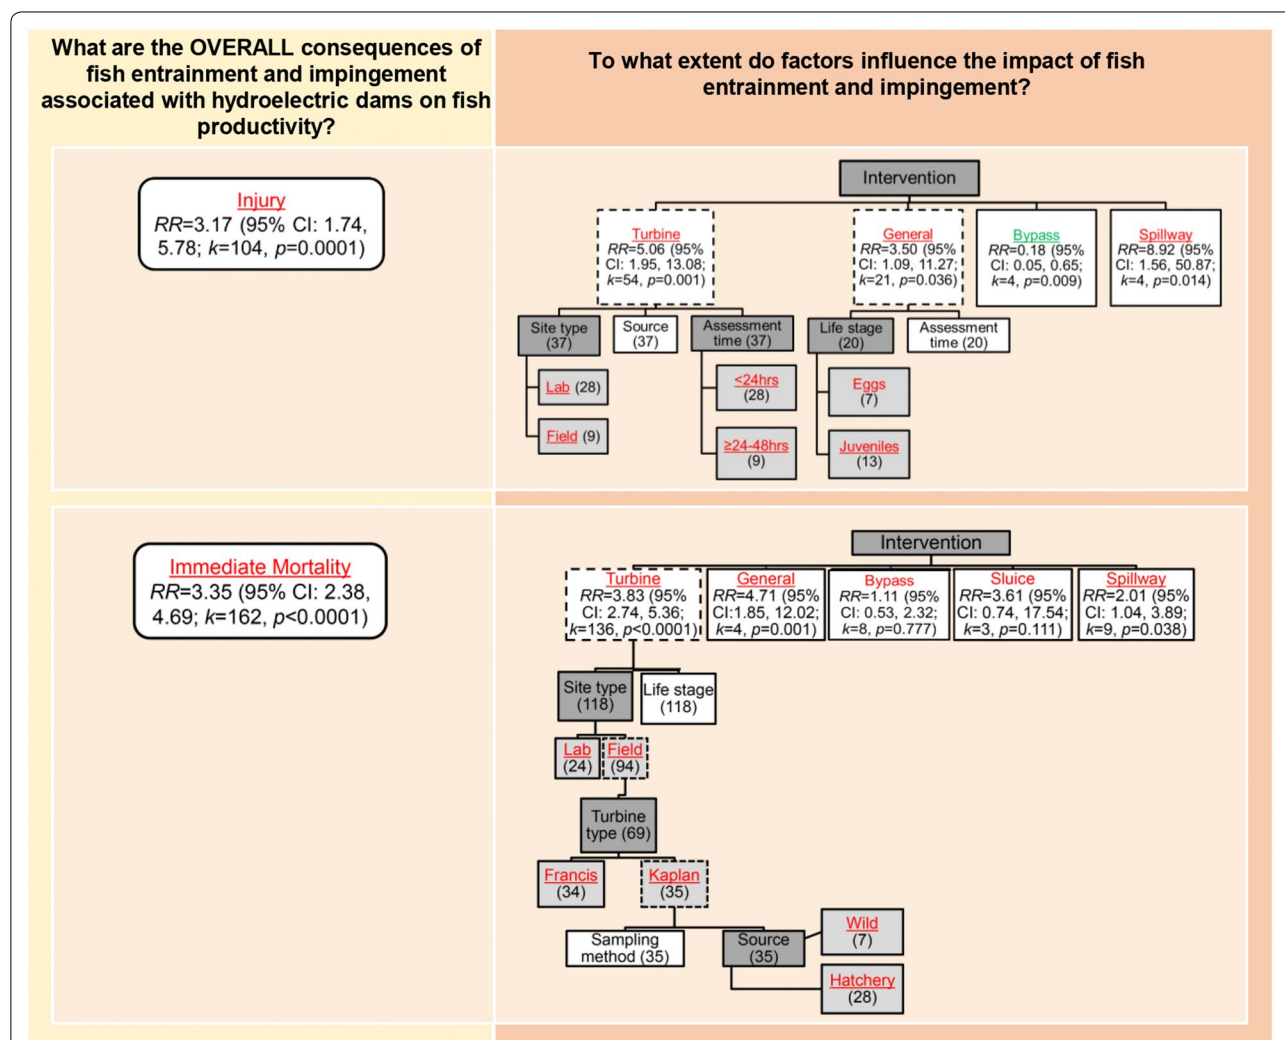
What are the OVERALL consequences of fish entrainment and impingement associated with hydroelectric dams on fish productivity?

To what extent do factors influence the impact of fish entrainment and impingement?

Injury
*RR*=3.17 (95% CI: 1.74, 5.78; *k*=104, *p*=0.0001)

Intervention

Turbine
*RR*=5.06 (95% CI: 1.95, 13.08; *k*=54, *p*=0.001)

General
*RR*=3.50 (95% CI: 1.09, 11.27; *k*=21, *p*=0.036)

Bypass
*RR*=0.18 (95% CI: 0.05, 0.65; *k*=4, *p*=0.009)

Spillway
*RR*=8.92 (95% CI: 1.56, 50.87; *k*=4, *p*=0.014)

Site type (37)

Source (37)

Assessment time (37)

Life stage (20)

Assessment time (20)

Lab (28)

Field (9)

<24hrs (28)

≥24-48hrs (9)

Eggs (7)

Juveniles (13)

Immediate Mortality
*RR*=3.35 (95% CI: 2.38, 4.69; *k*=162, *p*<0.0001)

Intervention

Turbine
*RR*=3.83 (95% CI: 2.74, 5.36; *k*=136, *p*<0.0001)

General
*RR*=4.71 (95% CI:1.85, 12.02; *k*=4, *p*=0.001)

Bypass
*RR*=1.11 (95% CI: 0.53, 2.32; *k*=8, *p*=0.777)

Sluice
*RR*=3.61 (95% CI: 0.74, 17.54; *k*=3, *p*=0.111)

Spillway
*RR*=2.01 (95% CI: 1.04, 3.89; *k*=9, *p*=0.038)

Site type (118)

Life stage (118)

Lab (24)

Field (94)

Turbine type (69)

Francis (34)

Kaplan (35)

Sampling method (35)

Source (35)

Wild (7)

Hatchery (28)